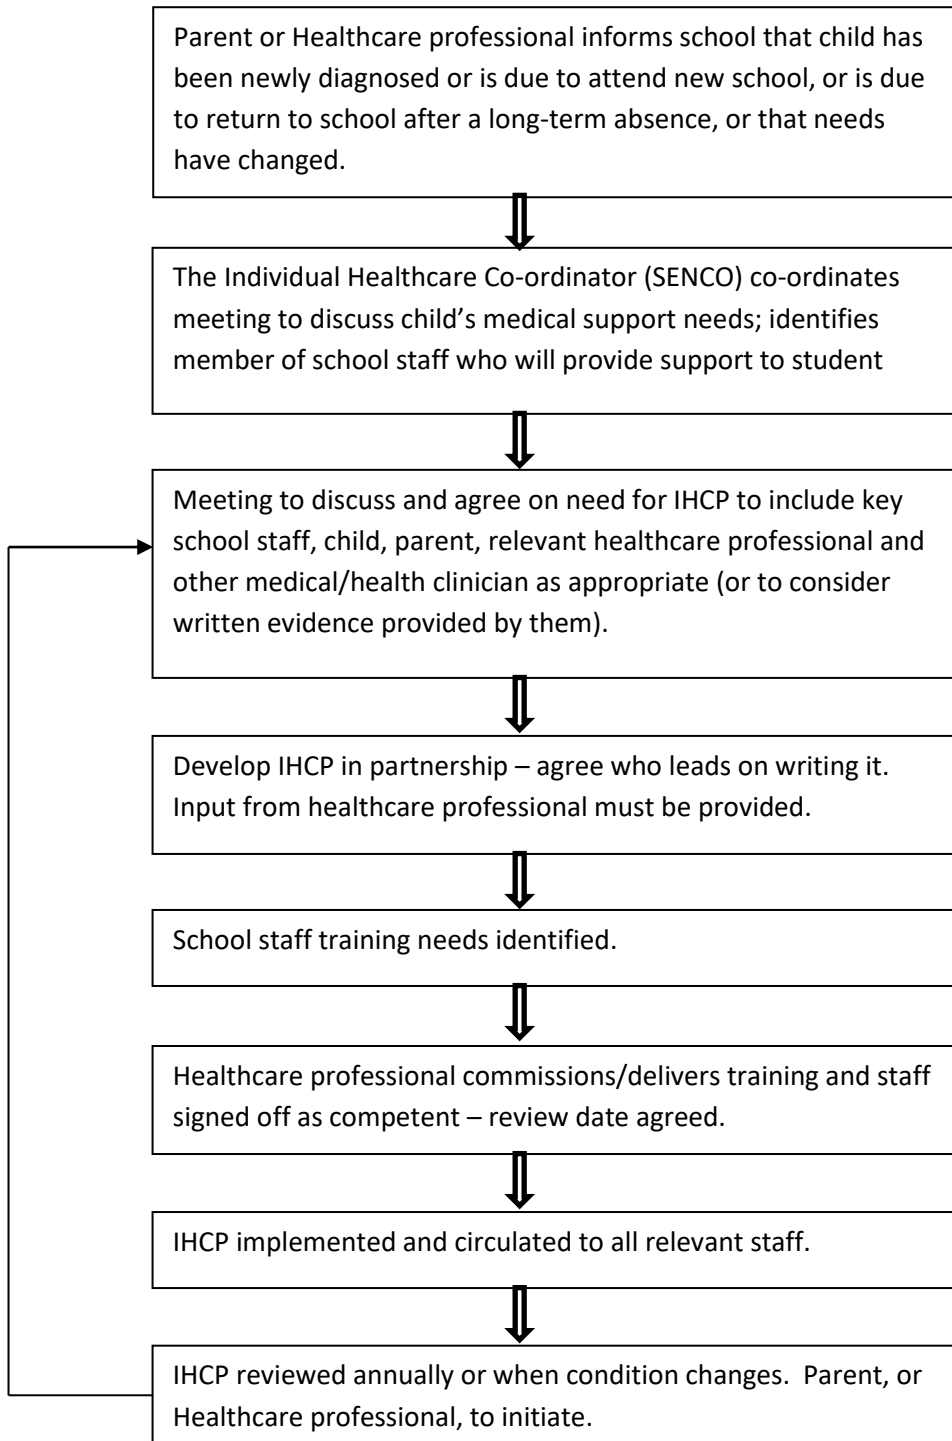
Parent or Healthcare professional informs school that child has been newly diagnosed or is due to attend new school, or is due to return to school after a long-term absence, or that needs have changed.

The Individual Healthcare Co-ordinator (SENCO) co-ordinates meeting to discuss child's medical support needs; identifies member of school staff who will provide support to student

Meeting to discuss and agree on need for IHCP to include key school staff, child, parent, relevant healthcare professional and other medical/health clinician as appropriate (or to consider written evidence provided by them).

Develop IHCP in partnership – agree who leads on writing it. Input from healthcare professional must be provided.

School staff training needs identified.

Healthcare professional commissions/delivers training and staff signed off as competent – review date agreed.

IHCP implemented and circulated to all relevant staff.

IHCP reviewed annually or when condition changes. Parent, or Healthcare professional, to initiate.